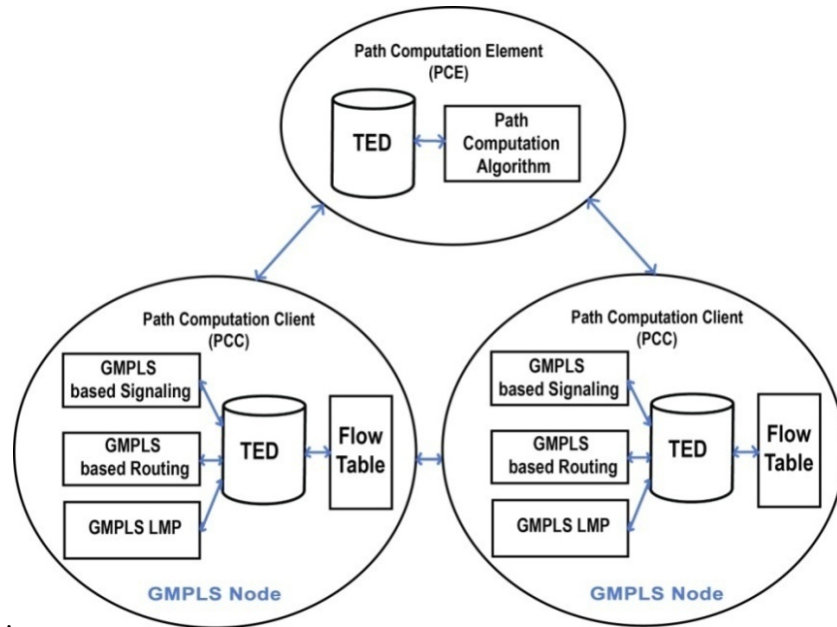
Path Computation Element
(PCE)

TED

Path Computation Algorithm

Path Computation Client
(PCC)

GMPLS based Signaling

GMPLS based Routing

GMPLS LMP

TED

Flow Table

GMPLS Node

Path Computation Client
(PCC)

GMPLS based Signaling

GMPLS based Routing

GMPLS LMP

TED

Flow Table

GMPLS Node